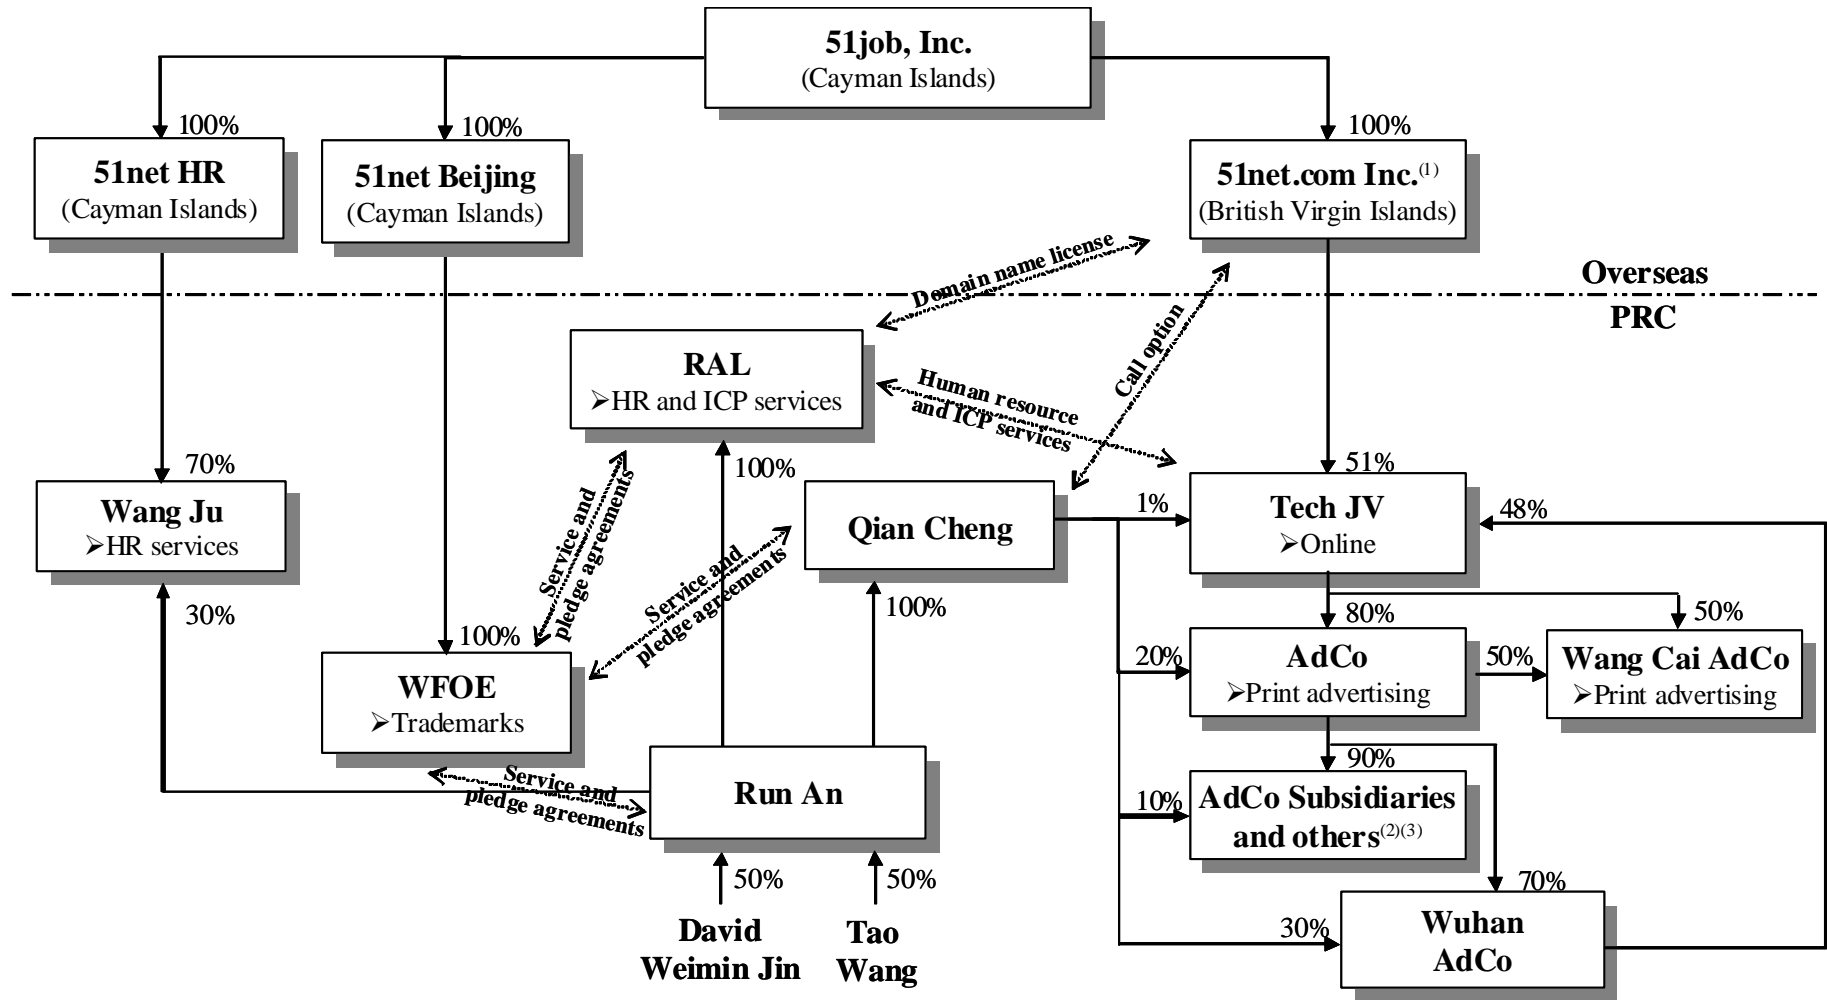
51job, Inc.
(Cayman Islands)

100%
51net HR
(Cayman Islands)

100%
51net Beijing
(Cayman Islands)

100%
51net.com Inc.$^{(1)}$
(British Virgin Islands)

Overseas
PRC

Domain name license

Call option

RAL
➢HR and ICP services

Human resource and ICP services

70%
Wang Ju
➢HR services

30%

100%

Qian Cheng

1%

51%
Tech JV
➢Online

48%

Service and pledge agreements

Service and pledge agreements

100%

100%
WFOE
➢Trademarks

80%

50%

20%
AdCo
➢Print advertising

50%
Wang Cai AdCo
➢Print advertising

Service and pledge agreements

Run An

90%

10%
AdCo Subsidiaries and others$^{(2)(3)}$

50%
50%

70%
30%
Wuhan AdCo

David Weimin Jin
Tao Wang